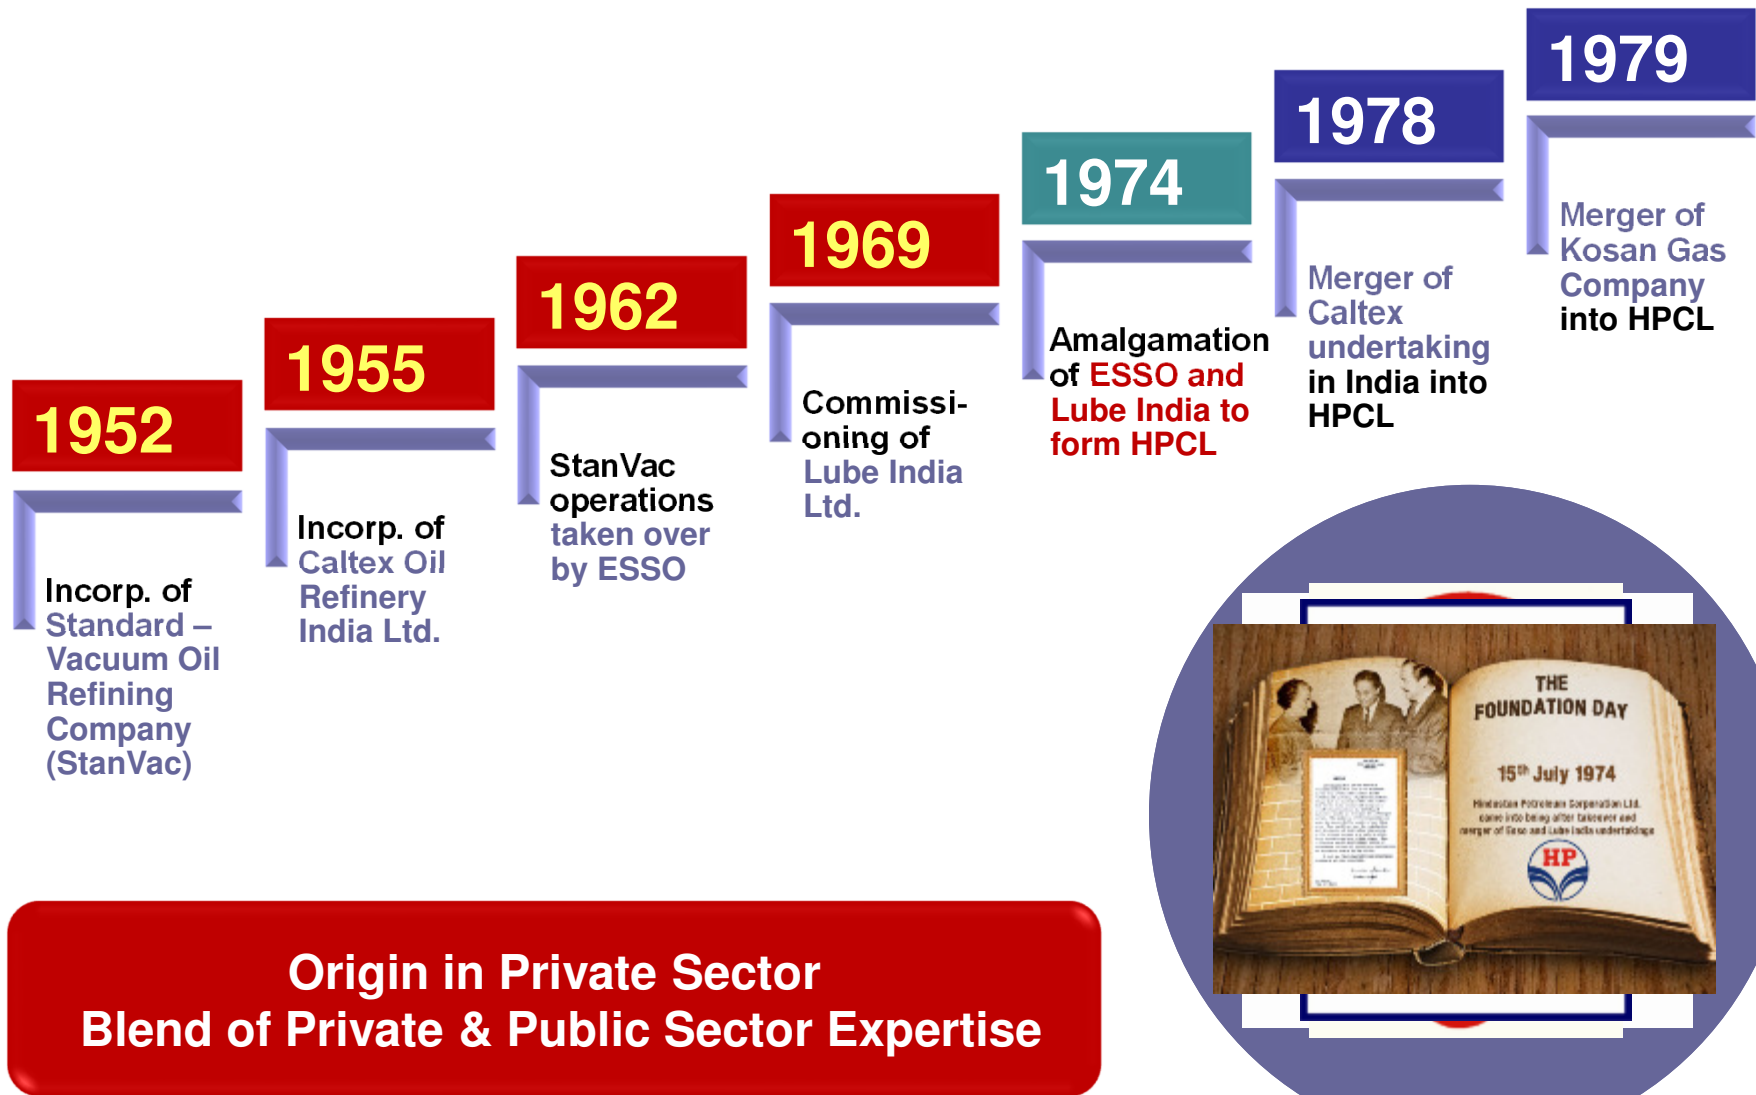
1952

Incorp. of Standard – Vacuum Oil Refining Company (StanVac)

1955

Incorp. of Caltex Oil Refinery India Ltd.

1962

StanVac operations taken over by ESSO

1969

Commissi-oning of Lube India Ltd.

1974

Amalgamation of ESSO and Lube India to form HPCL

1978

Merger of Caltex undertaking in India into HPCL

1979

Merger of Kosan Gas Company into HPCL

THE FOUNDATION DAY

15th July 1974

Hindustan Petroleum Corporation Ltd. came into being after takeover and merger of Esso and Lube India undertakings

HP

Origin in Private Sector
Blend of Private & Public Sector Expertise